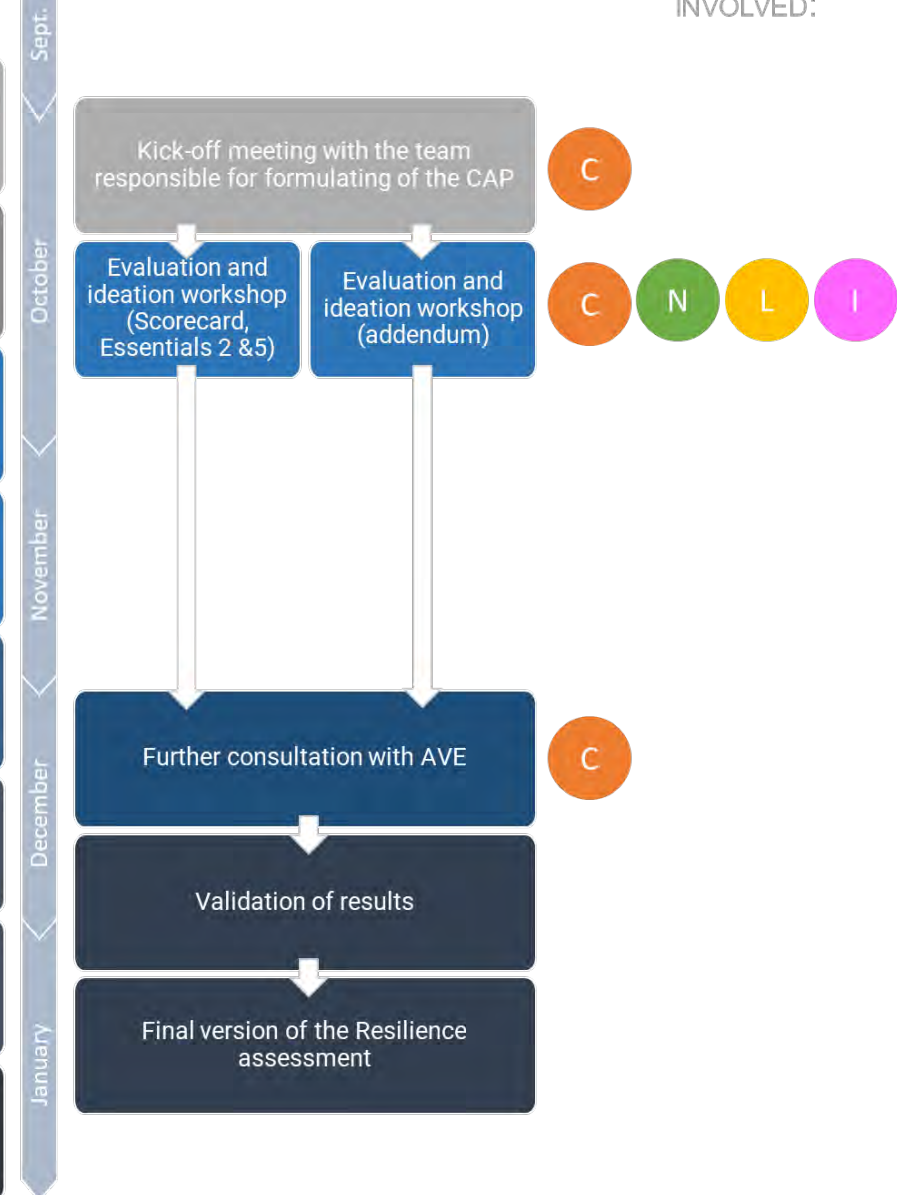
INVOLVED:

Sept.

October

November

December

January

Kick-off meeting with the team responsible for formulating of the CAP

C

Evaluation and ideation workshop (Scorecard, Essentials 2 &5)

Evaluation and ideation workshop (addendum)

C N L I

Further consultation with AVE

C

Validation of results

Final version of the Resilience assessment